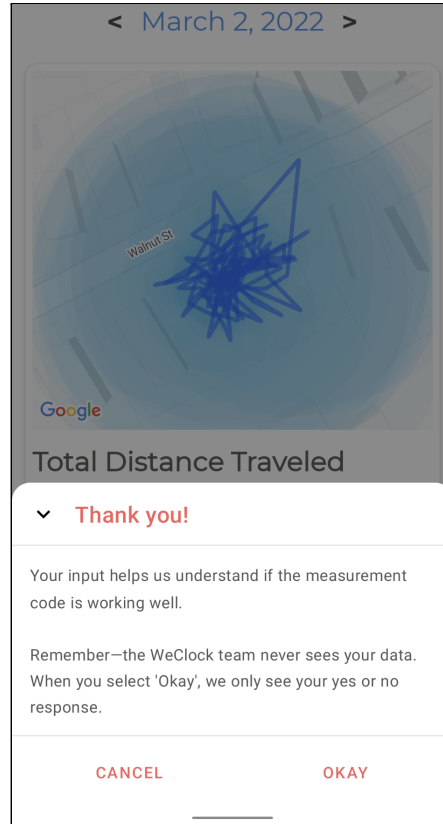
< March 2, 2022 >

Walnut St

Google

Total Distance Traveled

Thank you!

Your input helps us understand if the measurement code is working well.

Remember—the WeClock team never sees your data. When you select 'Okay', we only see your yes or no response.

CANCEL

OKAY